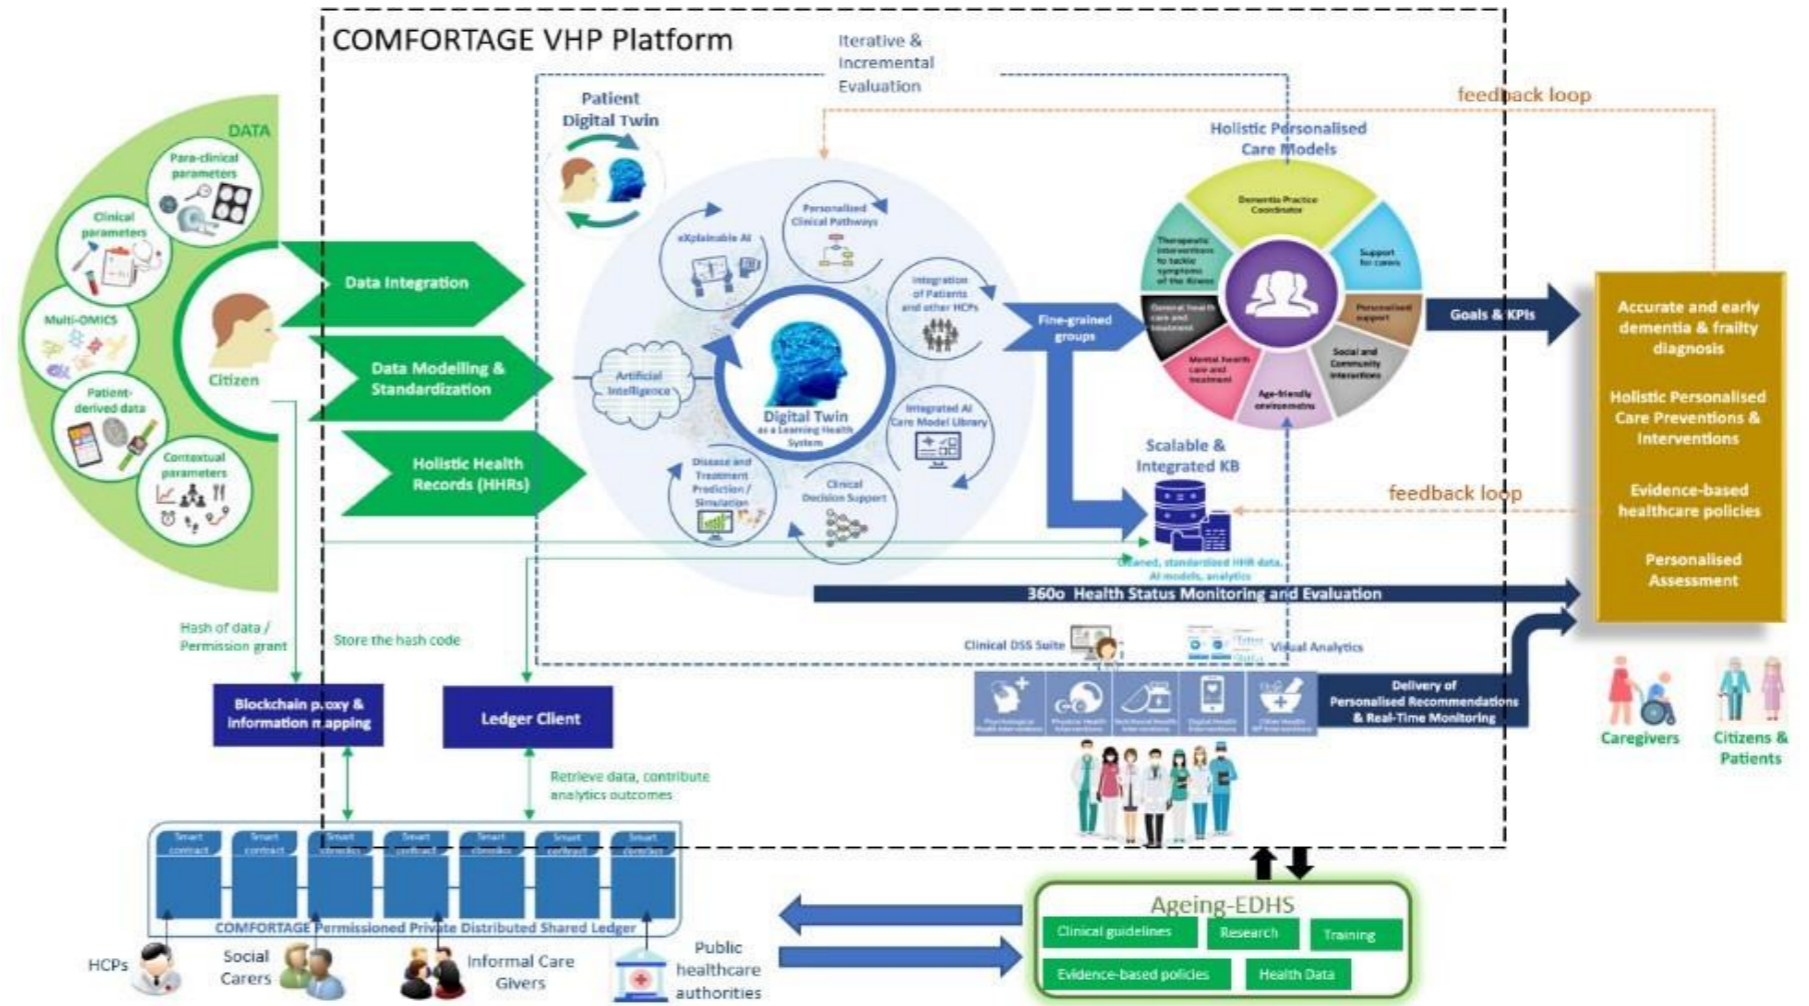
COMFORTAGE VHP Platform

Iterative & Incremental Evaluation

feedback loop

DATA

Para-clinical parameters

Clinical parameters

Multi-OMICS

Patient-derived data

Contextual parameters

Citizen

Data Integration

Data Modelling & Standardization

Holistic Health Records (HHRs)

Patient Digital Twin

eXplainable AI

Personalised Clinical Pathways

Integration of Patients and other HCPs

Artificial Intelligence

Digital Twin as a Learning Health System

Integrated AI Care Model Library

Disease and Treatment Prediction / Simulation

Clinical Decision Support

Fine-grained groups

Holistic Personalised Care Models

Dementia Practice Coordinator

Therapeutic interventions to tackle symptoms of the illness

Support for carers

General health care and treatment

Personalised support

Mental health care and treatment

Social and Community interactions

Age-friendly environments

Goals & KPIs

Accurate and early dementia & frailty diagnosis

Holistic Personalised Care Preventions & Interventions

Evidence-based healthcare policies

Personalised Assessment

Scalable & Integrated KB

feedback loop

Cleaned, standardised HHR data, AI models, analytics

360o Health Status Monitoring and Evaluation

Hash of data / Permission grant

Store the hash code

Clinical DSS Suite

Visual Analytics

Delivery of Personalised Recommendations & Real-Time Monitoring

Caregivers

Citizens & Patients

Blockchain proxy & information mapping

Ledger Client

Retrieve data, contribute analytics outcomes

Smart contract

Smart contract

Smart contract

Smart contract

Smart contract

Smart contract

Smart contract

COMFORTAGE Permissioned Private Distributed Shared Ledger

HCPs

Social Carers

Informal Care Givers

Public healthcare authorities

Ageing-EDHS

Clinical guidelines

Research

Training

Evidence-based policies

Health Data